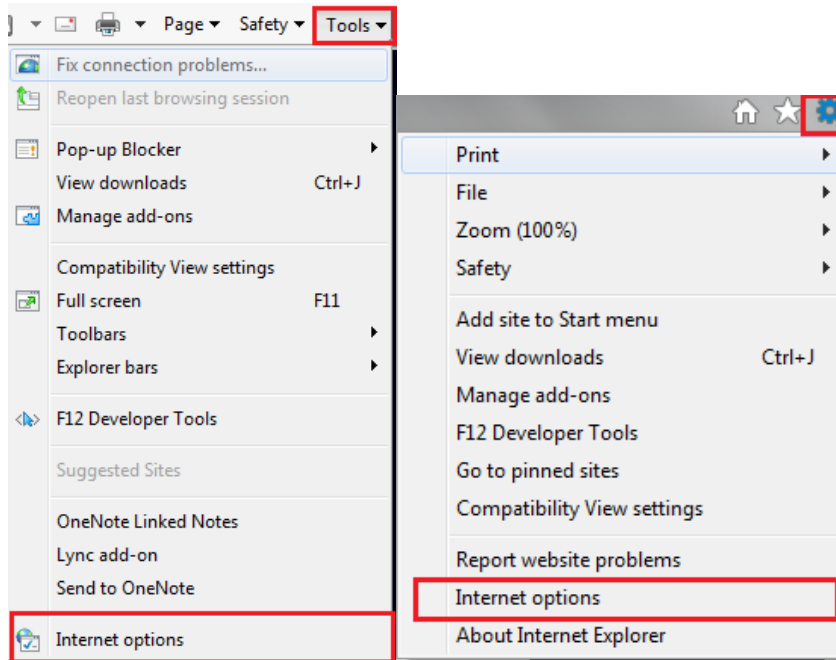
Page ▾ Safety ▾ Tools ▾

Fix connection problems...
Reopen last browsing session

Pop-up Blocker
View downloads Ctrl+J
Manage add-ons

Compatibility View settings
Full screen F11
Toolbars
Explorer bars

F12 Developer Tools

Suggested Sites

OneNote Linked Notes
Lync add-on
Send to OneNote

Internet options

Print
File
Zoom (100%)
Safety

Add site to Start menu
View downloads Ctrl+J
Manage add-ons
F12 Developer Tools
Go to pinned sites
Compatibility View settings

Report website problems
Internet options
About Internet Explorer